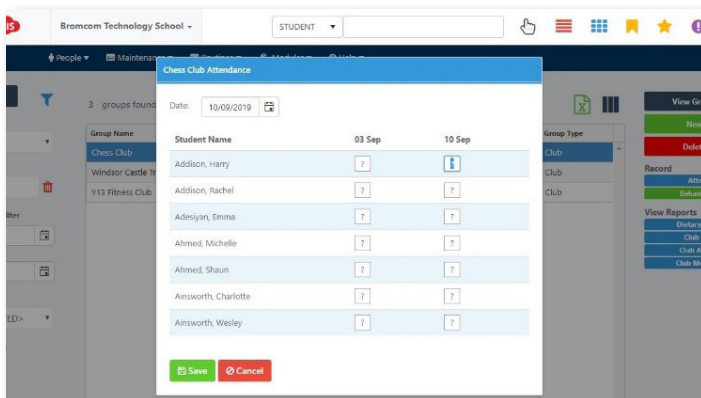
IS Bromcom Technology School ▾

STUDENT ▾

People ▾ Maintenance ▾

3 groups found

Group Name
Chess Club
Windsor Castle Tr
Y13 Fitness Club

ilter

ED> ▾

Chess Club Attendance

Date: 10/09/2019

| Student Name | 03 Sep | 10 Sep |
|---|---|---|
| Addison, Harry | ? | ? |
| Addison, Rachel | ? | ? |
| Adesiyan, Emma | ? | ? |
| Ahmed, Michelle | ? | ? |
| Ahmed, Shaun | ? | ? |
| Ainsworth, Charlotte | ? | ? |
| Ainsworth, Wesley | ? | ? |

Save
Cancel

Group Type
Club
Club
Club

View Gr
New
Dele
Record
Atte
Behav
View Reports
Dietary
Club
Club A
Club M